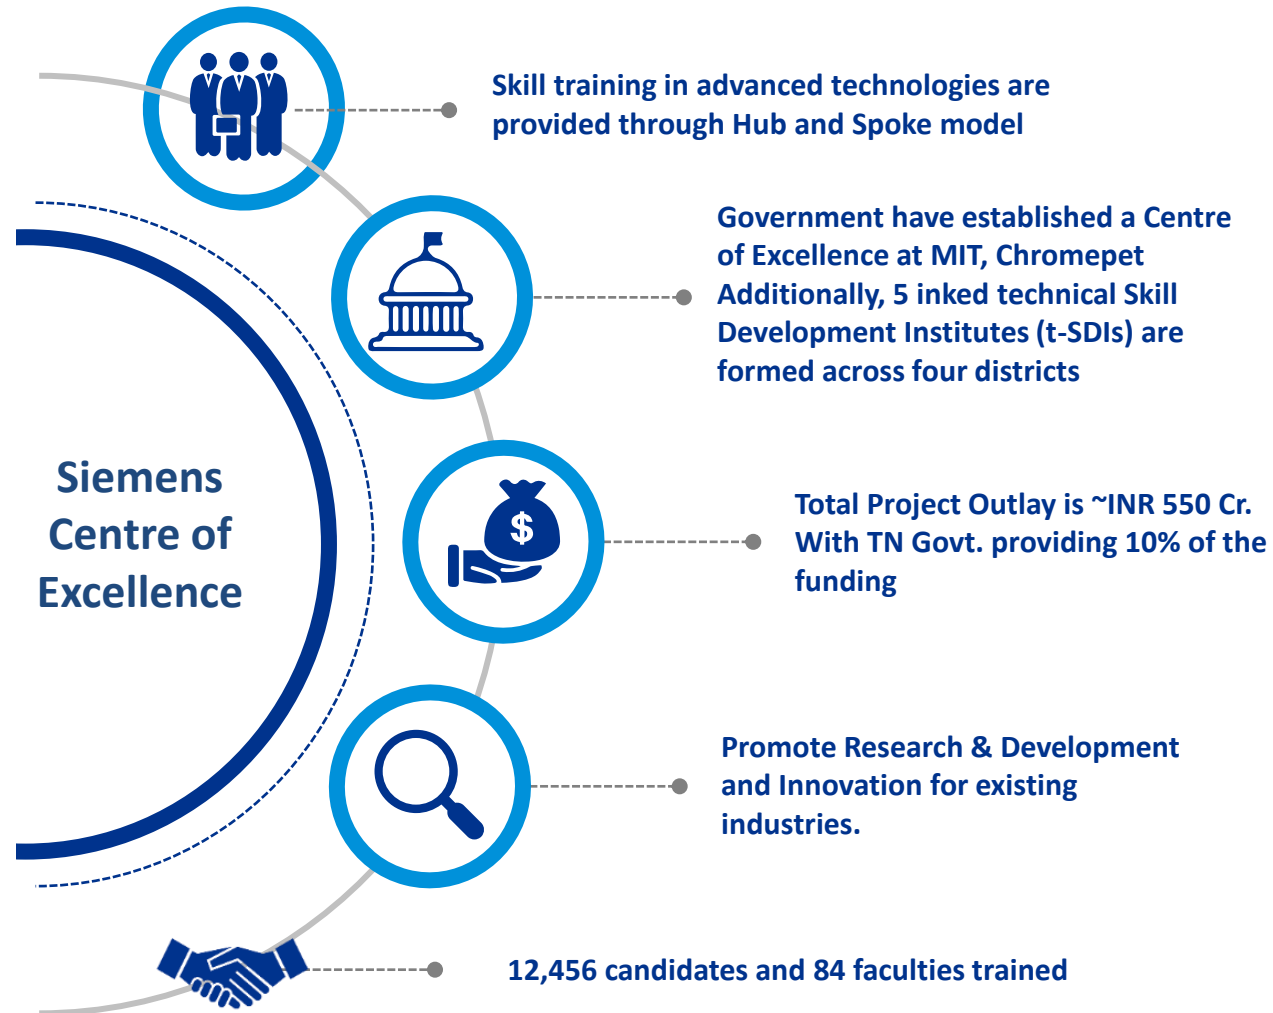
Siemens Centre of Excellence

Skill training in advanced technologies are provided through Hub and Spoke model

Government have established a Centre of Excellence at MIT, Chromepet Additionally, 5 inked technical Skill Development Institutes (t-SDIs) are formed across four districts

Total Project Outlay is ~INR 550 Cr. With TN Govt. providing 10% of the funding

Promote Research & Development and Innovation for existing industries.

12,456 candidates and 84 faculties trained